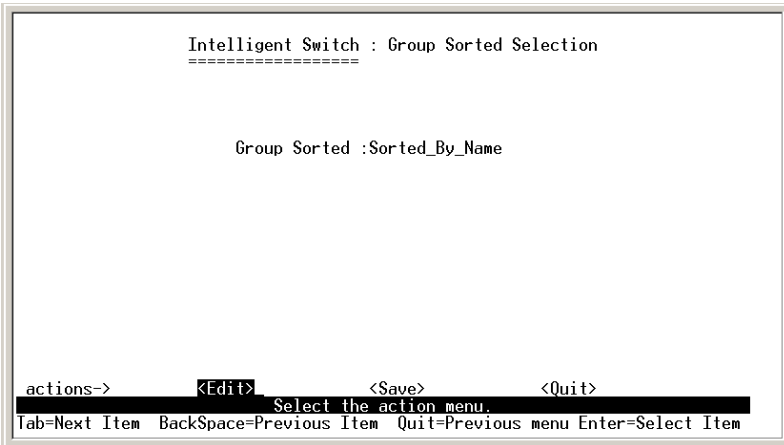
Intelligent Switch : Group Sorted Selection
==================

Group Sorted :Sorted_By_Name

actions-> <Edit> <Save> <Quit>
Select the action menu.
Tab=Next Item BackSpace=Previous Item Quit=Previous menu Enter=Select Item